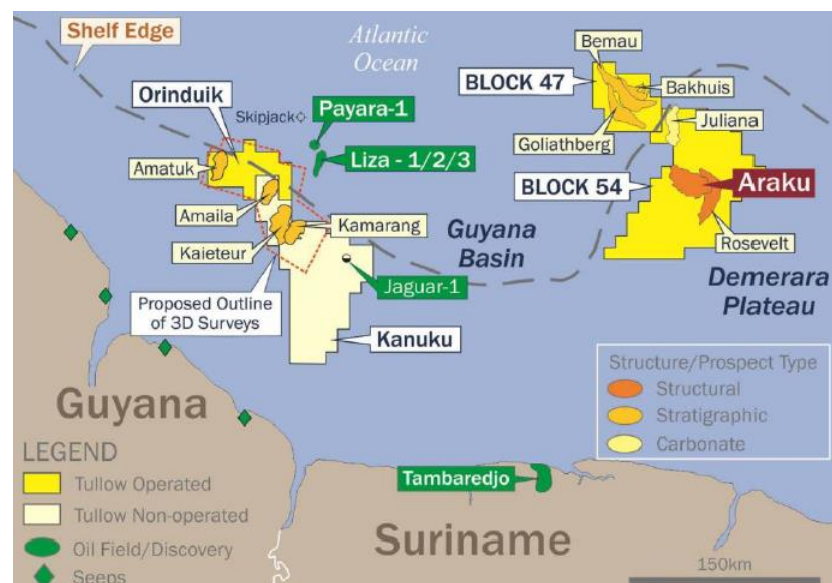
Shelf Edge

Atlantic Ocean

Orinduik

Skipjack

Payara-1

Liza - 1/2/3

Amatuk

Amaila

Kaieteur

Kamarang

Jaguar-1

Proposed Outline of 3D Surveys

Kanuku

Guyana Basin

Bemau

BLOCK 47

Bakhuis

Goliathberg

Juliana

BLOCK 54

Araku

Rosevelt

Demerara Plateau

Structure/Prospect Type
Structural
Stratigraphic
Carbonate

Guyana

LEGEND
Tullow Operated
Tullow Non-operated
Oil Field/Discovery
Seeps

Tambaredjo

Suriname

150km